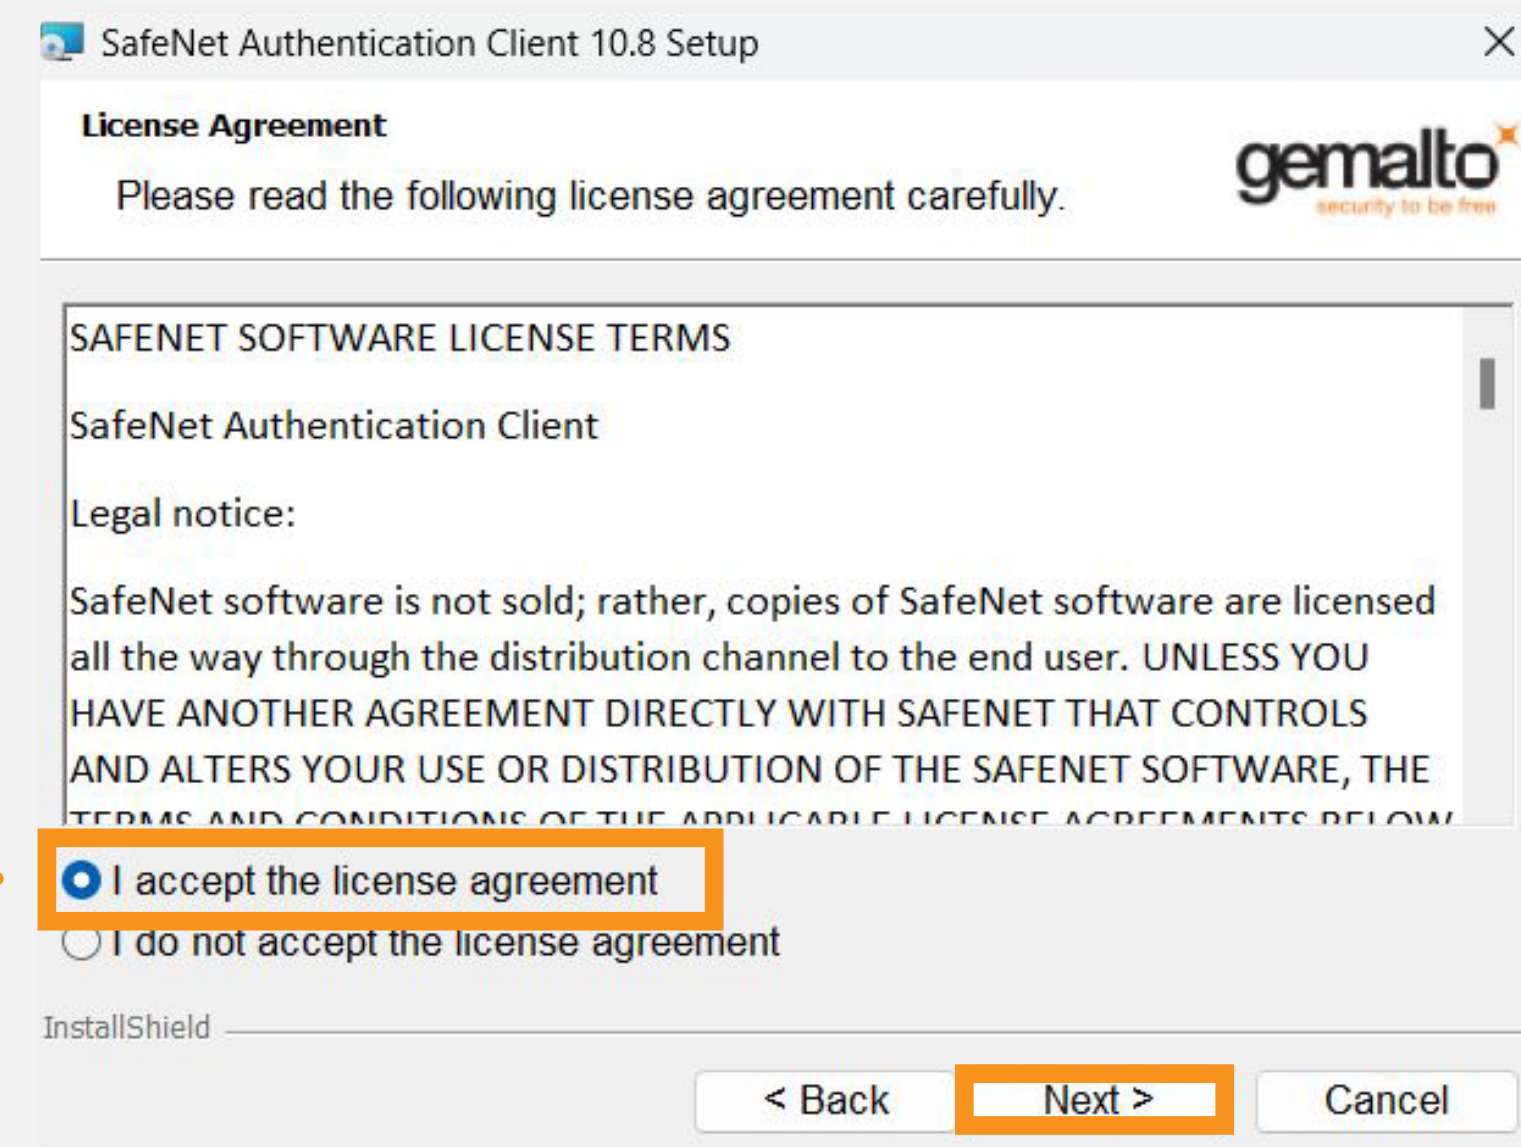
SafeNet Authentication Client 10.8 Setup

License Agreement

Please read the following license agreement carefully.

gemalto
security to be free

SAFENET SOFTWARE LICENSE TERMS

SafeNet Authentication Client

Legal notice:

SafeNet software is not sold; rather, copies of SafeNet software are licensed all the way through the distribution channel to the end user. UNLESS YOU HAVE ANOTHER AGREEMENT DIRECTLY WITH SAFENET THAT CONTROLS AND ALTERS YOUR USE OR DISTRIBUTION OF THE SAFENET SOFTWARE, THE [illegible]

I accept the license agreement

I do not accept the license agreement

InstallShield

< Back

Next >

Cancel